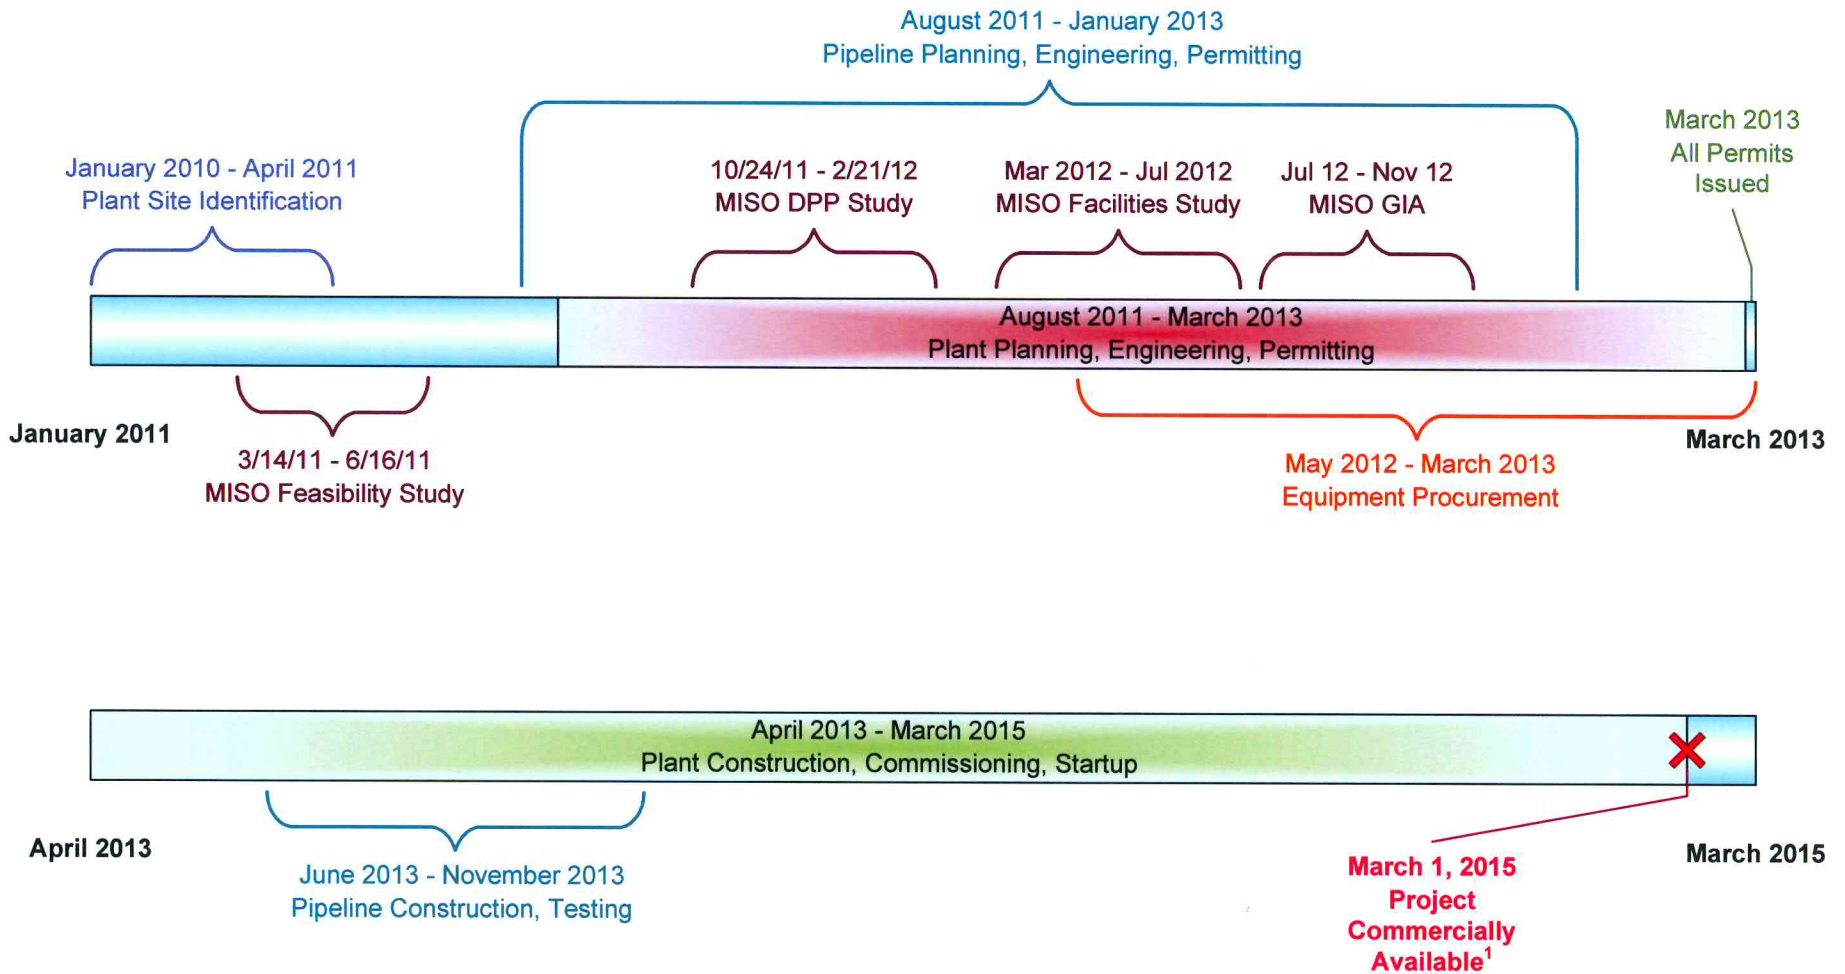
August 2011 - January 2013
Pipeline Planning, Engineering, Permitting

January 2010 - April 2011
Plant Site Identification

10/24/11 - 2/21/12
MISO DPP Study

Mar 2012 - Jul 2012
MISO Facilities Study

Jul 12 - Nov 12
MISO GIA

March 2013
All Permits
Issued

August 2011 - March 2013
Plant Planning, Engineering, Permitting

January 2011

3/14/11 - 6/16/11
MISO Feasibility Study

March 2013

May 2012 - March 2013
Equipment Procurement

April 2013 - March 2015
Plant Construction, Commissioning, Startup

April 2013

June 2013 - November 2013
Pipeline Construction, Testing

March 2015

March 1, 2015
Project
Commercially
Available$^1$